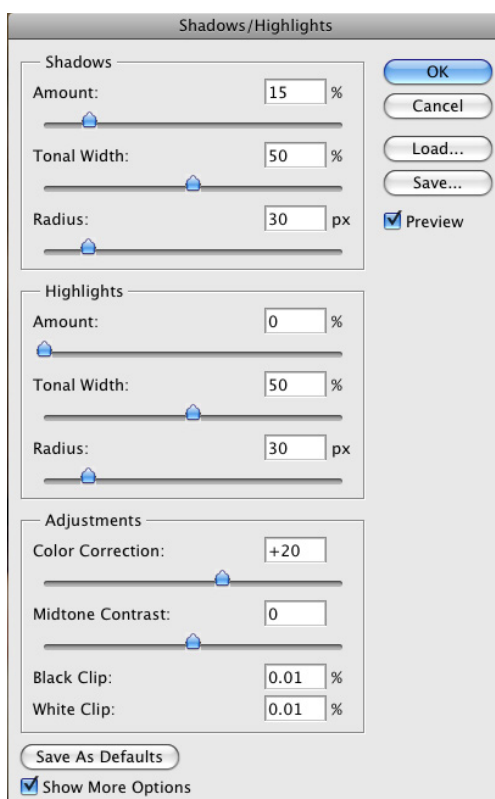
Shadows/Highlights

Shadows
Amount: 15 %
Tonal Width: 50 %
Radius: 30 px

OK
Cancel
Load...
Save...
Preview

Highlights
Amount: 0 %
Tonal Width: 50 %
Radius: 30 px

Adjustments
Color Correction: +20
Midtone Contrast: 0
Black Clip: 0.01 %
White Clip: 0.01 %

Save As Defaults
Show More Options